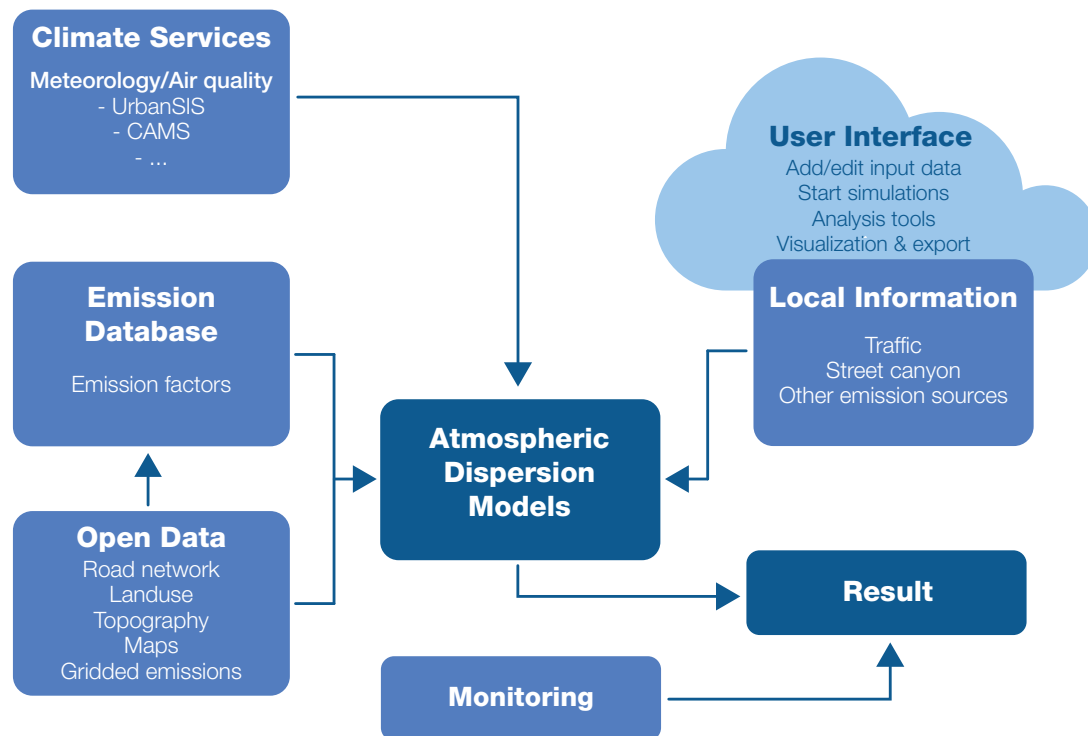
Climate Services

Meteorology/Air quality
- UrbanSIS
- CAMS
- ...

User Interface
Add/edit input data
Start simulations
Analysis tools
Visualization & export

Emission Database

Emission factors

Local Information

Traffic
Street canyon
Other emission sources

Atmospheric Dispersion Models

Open Data
Road network
Landuse
Topography
Maps
Gridded emissions

Result

Monitoring